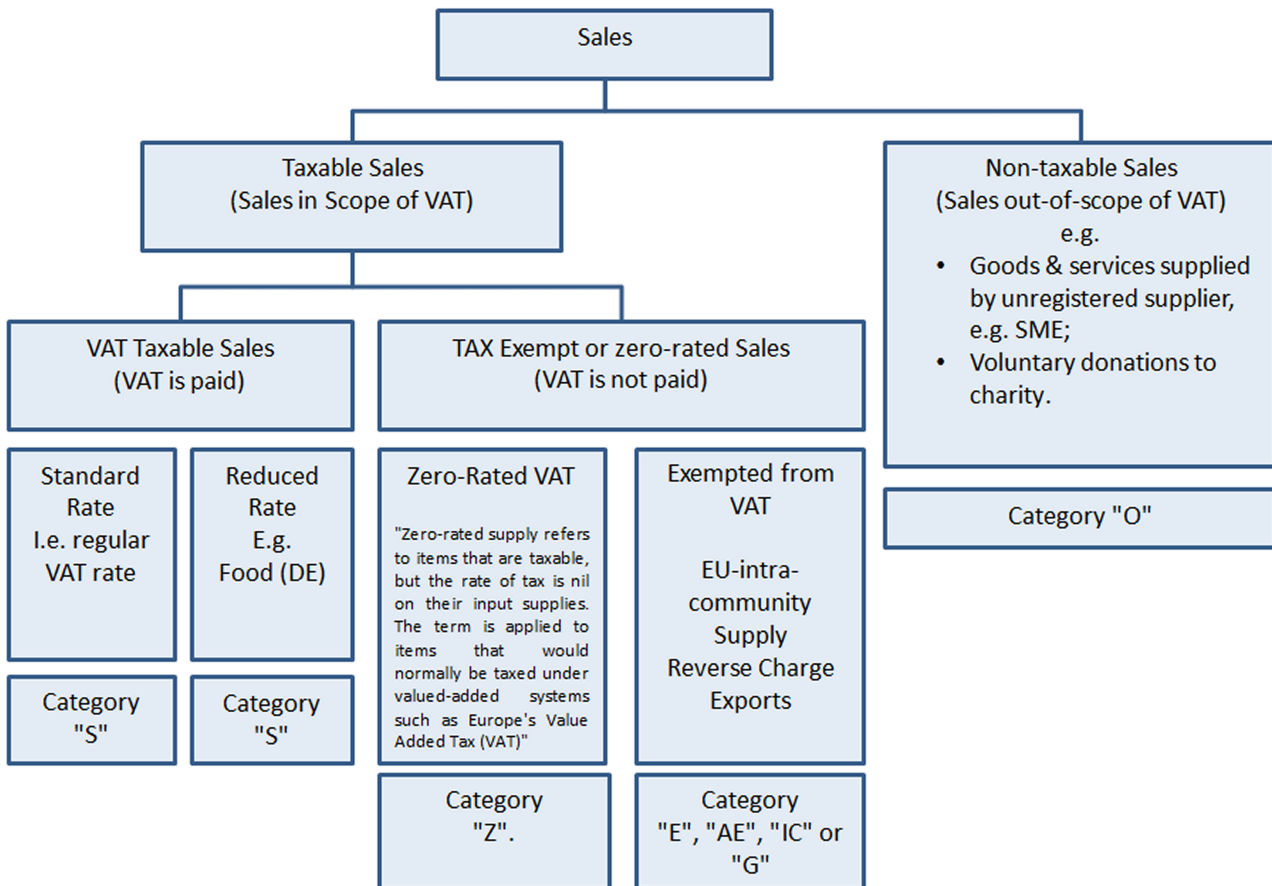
Sales

Taxable Sales
(Sales in Scope of VAT)

Non-taxable Sales
(Sales out-of-scope of VAT)
e.g.
• Goods & services supplied by unregistered supplier, e.g. SME;
• Voluntary donations to charity.

Category "O"

VAT Taxable Sales
(VAT is paid)

TAX Exempt or zero-rated Sales
(VAT is not paid)

Standard Rate
I.e. regular VAT rate

Category "S"

Reduced Rate
E.g.
Food (DE)

Category "S"

Zero-Rated VAT

"Zero-rated supply refers to items that are taxable, but the rate of tax is nil on their input supplies. The term is applied to items that would normally be taxed under valued-added systems such as Europe's Value Added Tax (VAT)"

Category "Z".

Exempted from VAT

EU-intra-community Supply
Reverse Charge
Exports

Category "E", "AE", "IC" or "G"